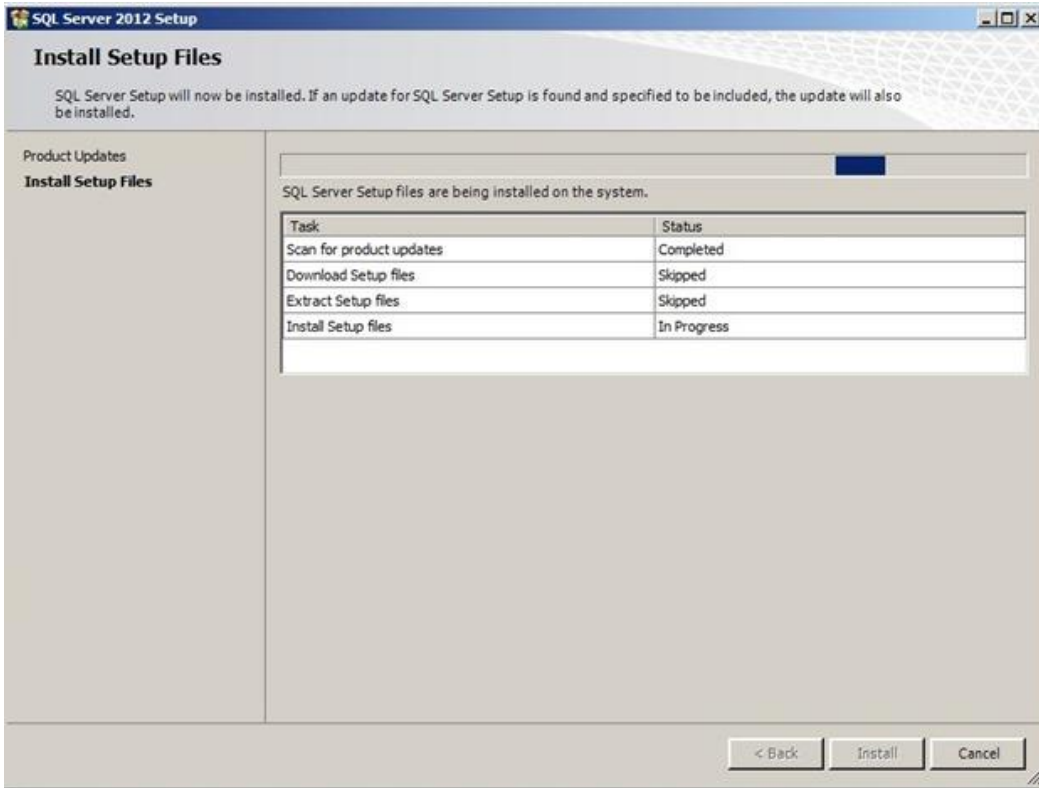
SQL Server 2012 Setup

Install Setup Files

SQL Server Setup will now be installed. If an update for SQL Server Setup is found and specified to be included, the update will also be installed.

Product Updates
Install Setup Files

SQL Server Setup files are being installed on the system.

| Task | Status |
|---|---|
| Scan for product updates | Completed |
| Download Setup files | Skipped |
| Extract Setup files | Skipped |
| Install Setup files | In Progress |

< Back
Install
Cancel